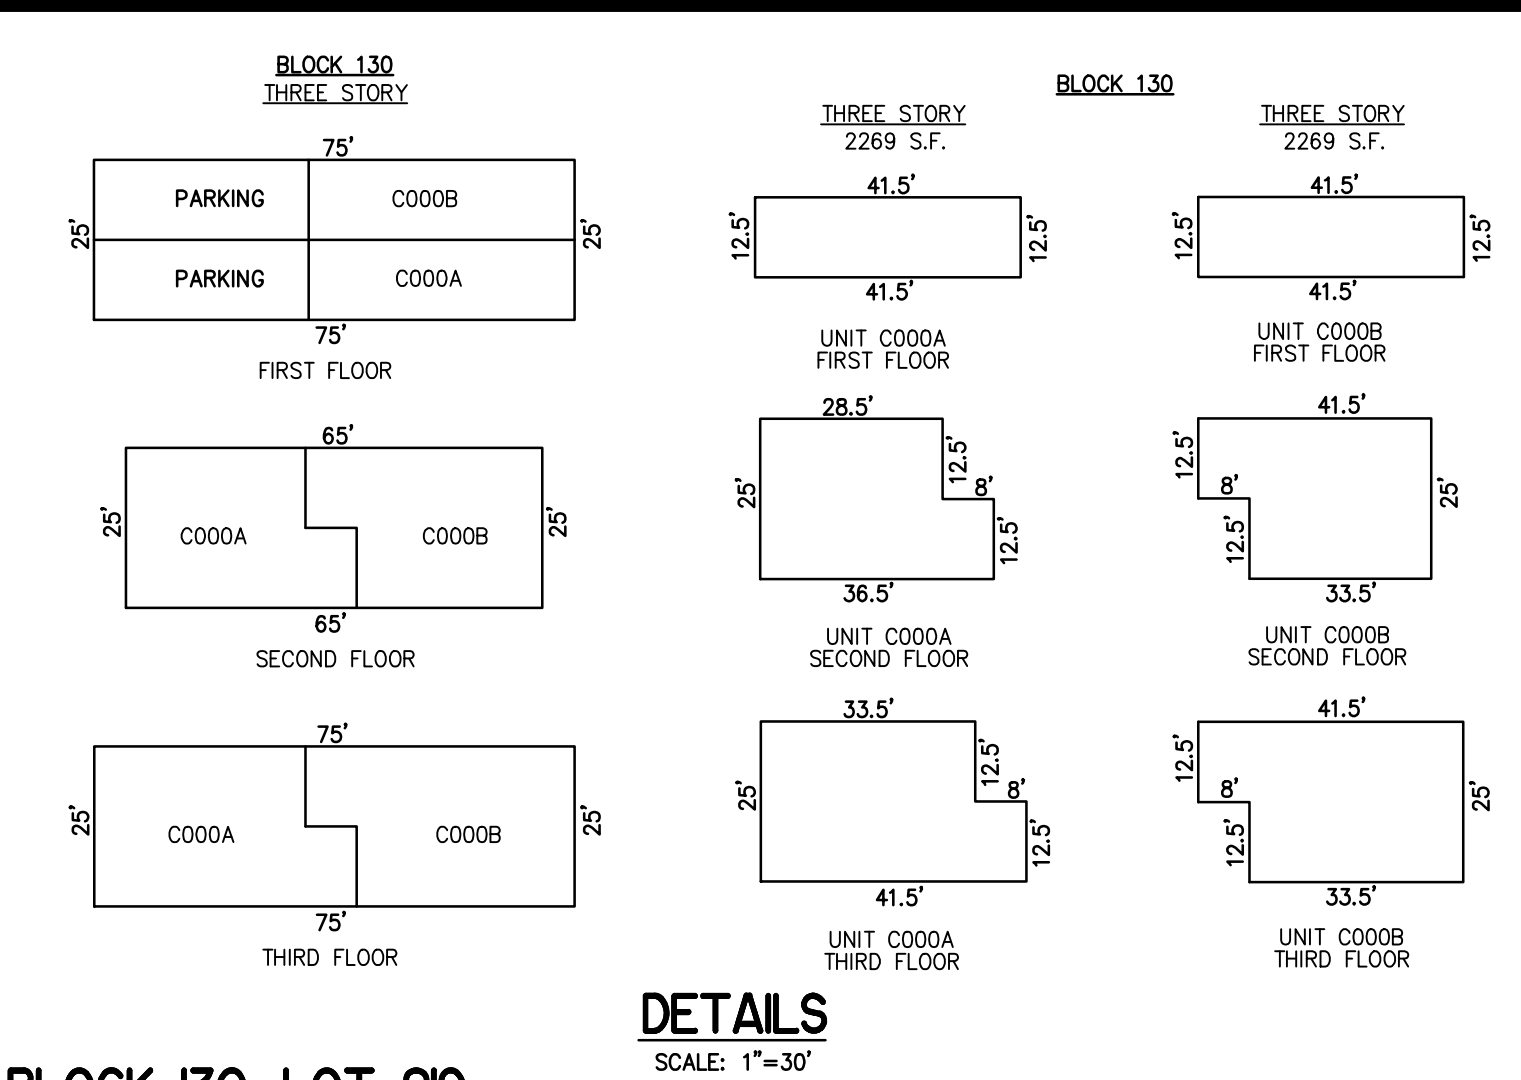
BLOCK 130
THREE STORY

75'

25'

PARKING

C000B

25'

PARKING

C000A

75'

FIRST FLOOR

65'

25'

C000A

C000B

25'

65'

SECOND FLOOR

75'

25'

C000A

C000B

25'

75'

THIRD FLOOR

BLOCK 130

THREE STORY
2269 S.F.

41.5'

12.5'

12.5'

41.5'

UNIT C000A
FIRST FLOOR

THREE STORY
2269 S.F.

41.5'

12.5'

12.5'

41.5'

UNIT C000B
FIRST FLOOR

28.5'

25'

12.5'

8'

12.5'

36.5'

UNIT C000A
SECOND FLOOR

41.5'

12.5'

8'

25'

12.5'

33.5'

UNIT C000B
SECOND FLOOR

33.5'

25'

12.5'

8'

12.5'

41.5'

UNIT C000A
THIRD FLOOR

41.5'

12.5'

8'

25'

12.5'

33.5'

UNIT C000B
THIRD FLOOR

DETAILS
SCALE: 1"=30'

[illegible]